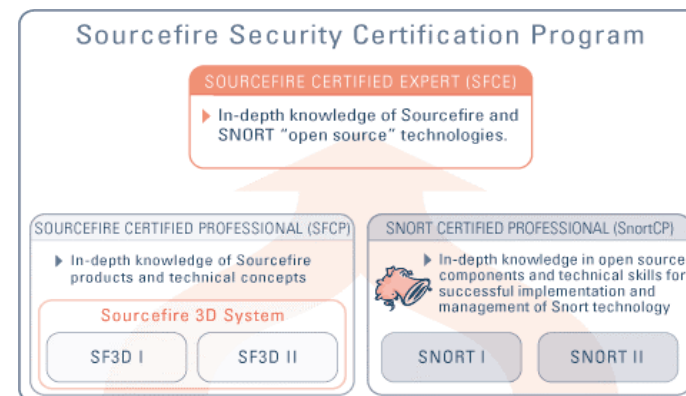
Sourcefire Security Certification Program

SOURCEFIRE CERTIFIED EXPERT (SFCE)

In-depth knowledge of Sourcefire and SNORT "open source" technologies.

SOURCEFIRE CERTIFIED PROFESSIONAL (SFCP)

In-depth knowledge of Sourcefire products and technical concepts

Sourcefire 3D System

SF3D I

SF3D II

SNORT CERTIFIED PROFESSIONAL (SnortCP)

In-depth knowledge in open source components and technical skills for successful implementation and management of Snort technology

SNORT I

SNORT II